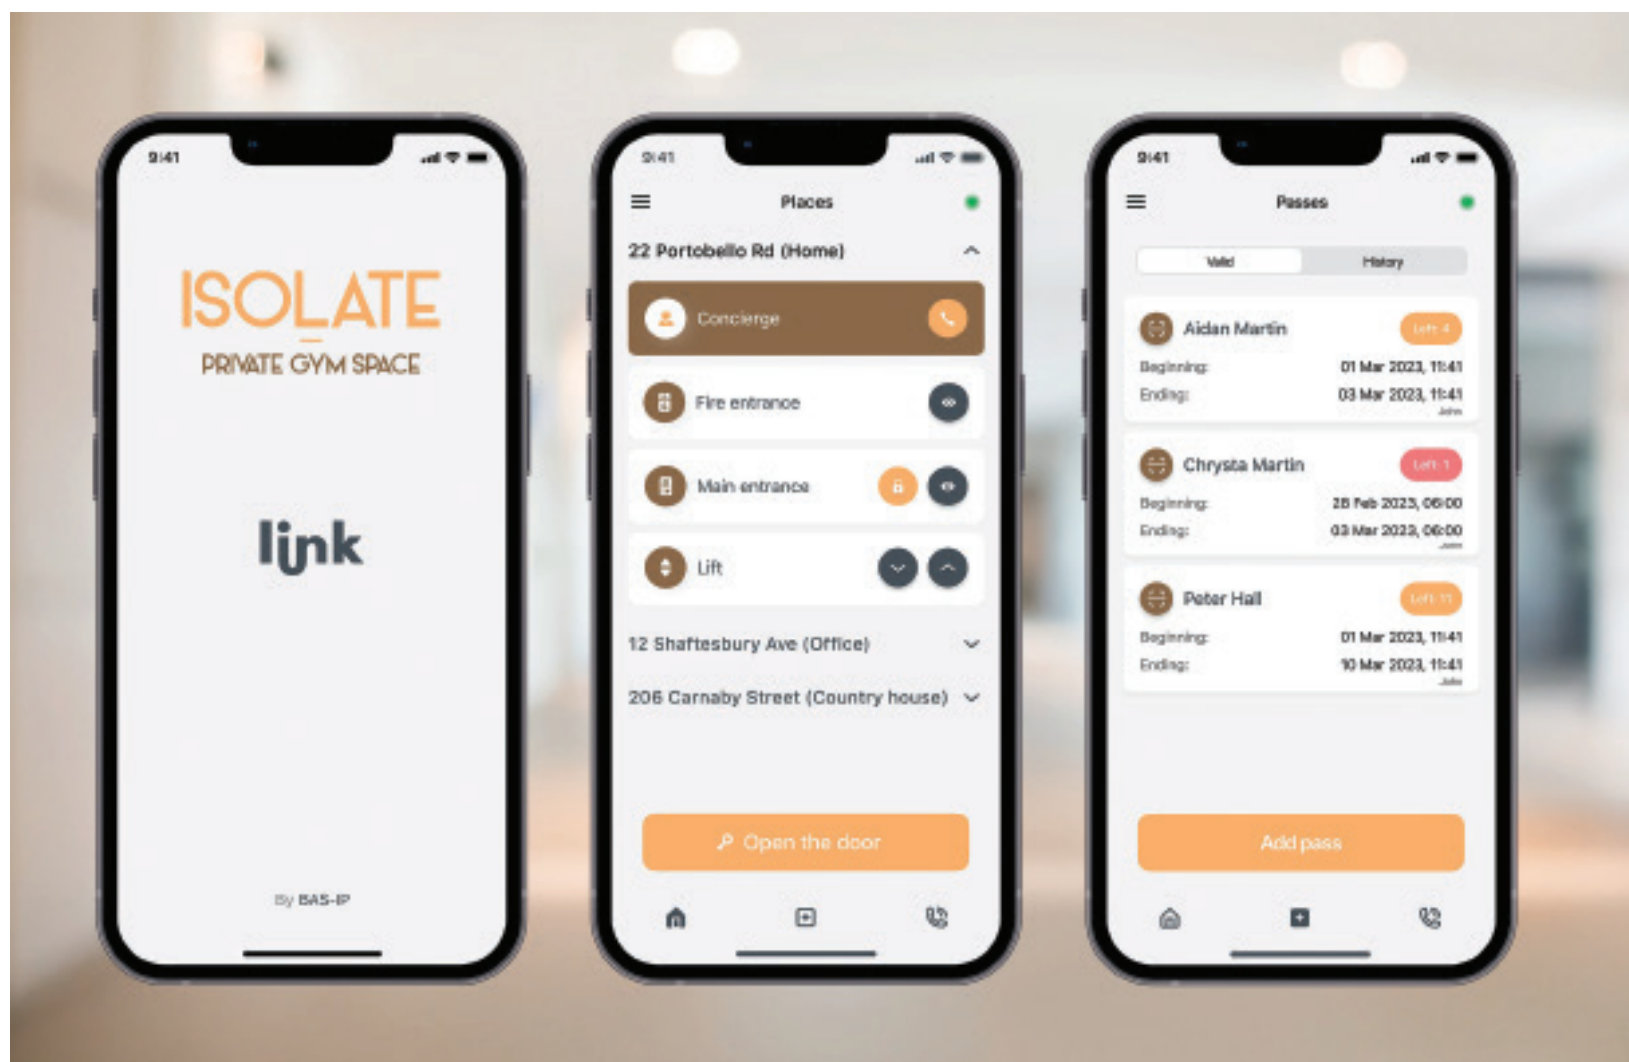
9:41

ISOLATE
PRIVATE GYM SPACE

link

By BAS-IP

9:41

Places

22 Portobello Rd (Home)

Concierge

Fire entrance

Main entrance

Lift

12 Shaftesbury Ave (Office)

206 Carnaby Street (Country house)

Open the door

9:41

Passes

Valid

History

Aidan Martin

Left: 4

Beginning:

01 Mar 2023, 11:41

Ending:

03 Mar 2023, 11:41

John

Chrysta Martin

Left: 1

Beginning:

28 Feb 2023, 06:00

Ending:

03 Mar 2023, 06:00

John

Peter Hall

Left: 11

Beginning:

01 Mar 2023, 11:41

Ending:

10 Mar 2023, 11:41

John

Add pass